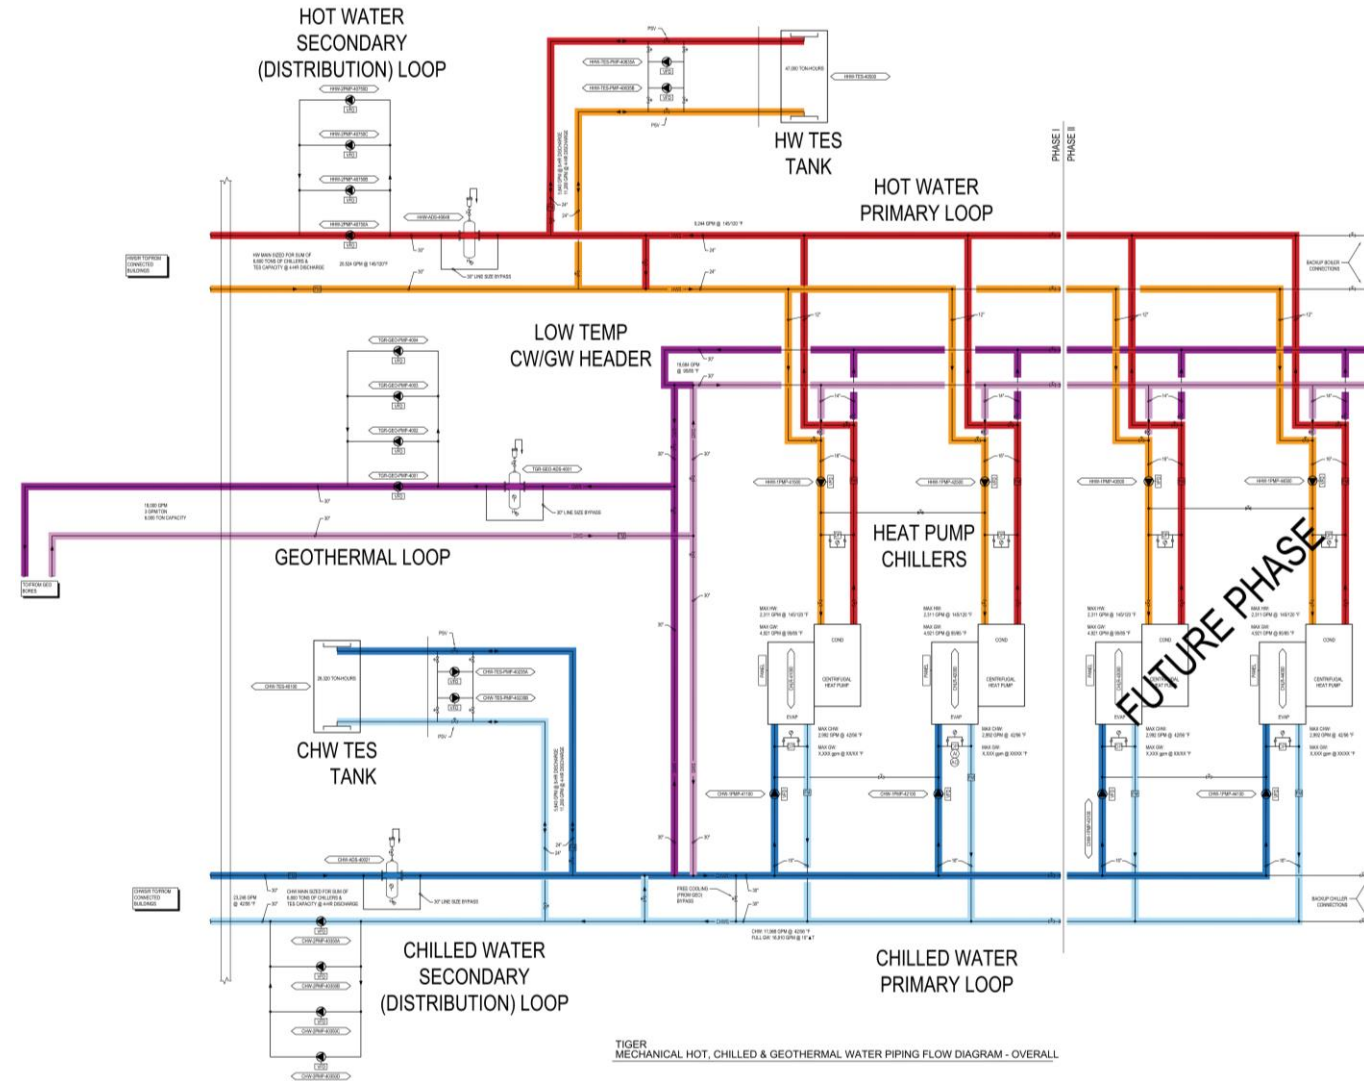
HOT WATER SECONDARY (DISTRIBUTION) LOOP

HW TES TANK

HOT WATER PRIMARY LOOP

PHASE I
PHASE II

LOW TEMP CW/GW HEADER

GEOTHERMAL LOOP

HEAT PUMP CHILLERS

FUTURE PHASE

CHW TES TANK

CHILLED WATER SECONDARY (DISTRIBUTION) LOOP

CHILLED WATER PRIMARY LOOP

CENTRIFUGAL HEAT PUMP
CENTRIFUGAL HEAT PUMP
CENTRIFUGAL HEAT PUMP

COND
COND
COND
COND

EVAP
EVAP
EVAP
EVAP

PSV
PSV
PSV
PSV

TIGER
MECHANICAL HOT, CHILLED & GEOTHERMAL WATER PIPING FLOW DIAGRAM - OVERALL